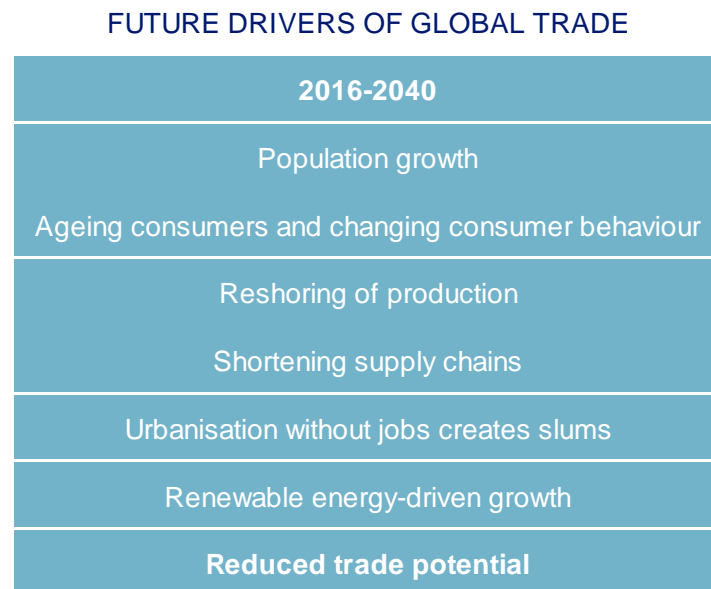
FUTURE DRIVERS OF GLOBAL TRADE

| **2016-2040** |
|---|
| Population growth<br><br>Ageing consumers and changing consumer behaviour |
| Reshoring of production<br><br>Shortening supply chains |
| Urbanisation without jobs creates slums |
| Renewable energy-driven growth |
| **Reduced trade potential** |